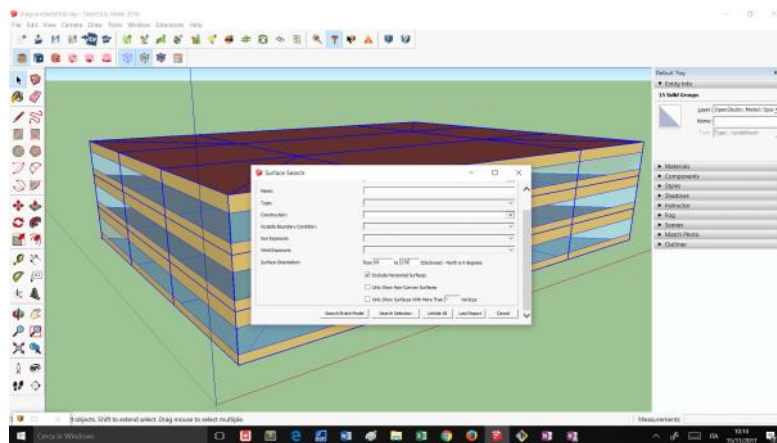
diagramSketchUp.skp - SketchUp Make 2016

File Edit View Camera Draw Tools Window Extensions Help

Default Tray

▼ Entity Info

15 Solid Groups

Layer OpenStudio::Model::Spa

Name

Type Space - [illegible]

▸ Materials
▸ Components
▸ Styles
▸ Shadows
▸ Instructor
▸ Fog
▸ Scenes
▸ Match Photo
▸ Outliner

Surface Search

Name:

Type:

Construction:

Outside Boundary Condition:

Sun Exposure:

Wind Exposure:

Surface Orientation: From 0 to 360 (Clockwise) - North is 0 degrees

☑ Include Horizontal Surfaces

☐ Only Show Non Convex Surfaces

☐ Only Show Surfaces With More Than [ ] Vertices

Search Entire Model | Search Selection | Unhide All | Last Report | Cancel

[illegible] objects. Shift to extend select. Drag mouse to select multiple.

Measurements

Cerca in Windows

10:54
15/11/2017